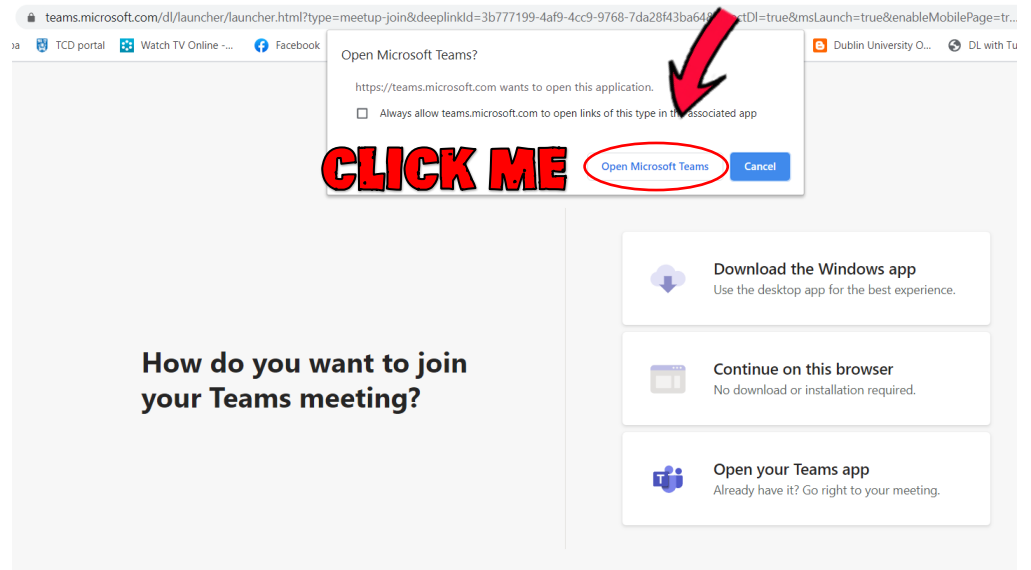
teams.microsoft.com/dl/launcher/launcher.html?type=meetup-join&deeplinkId=3b777199-4af9-4cc9-9768-7da28f43ba64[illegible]ctDl=true&msLaunch=true&enableMobilePage=tr...

pa TCD portal Watch TV Online -... Facebook Dublin University O... DL with Tu

Open Microsoft Teams?

https://teams.microsoft.com wants to open this application.

Always allow teams.microsoft.com to open links of this type in th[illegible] associated app

CLICK ME

Open Microsoft Teams

Cancel

How do you want to join your Teams meeting?

Download the Windows app
Use the desktop app for the best experience.

Continue on this browser
No download or installation required.

Open your Teams app
Already have it? Go right to your meeting.